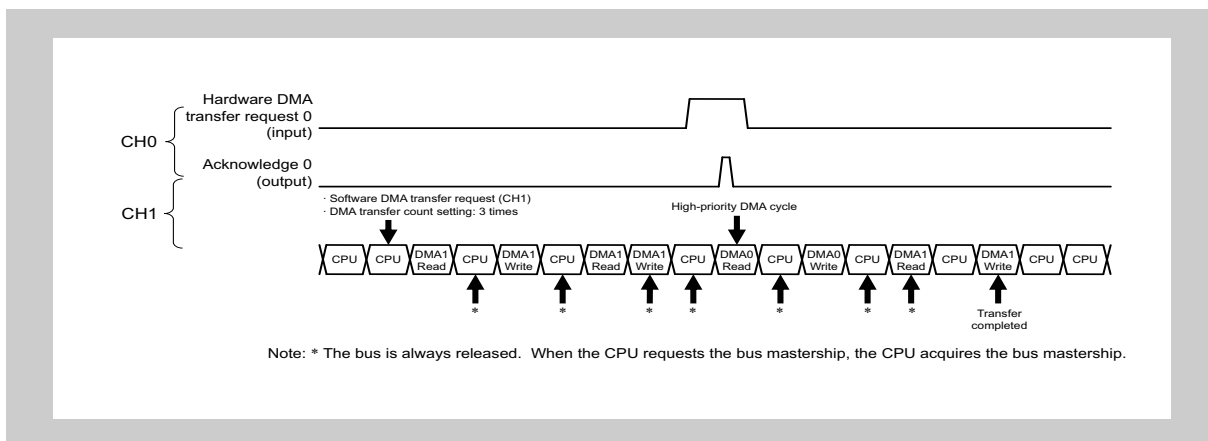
CH0

Hardware DMA transfer request 0 (input)

Acknowledge 0 (output)

CH1

· Software DMA transfer request (CH1)
· DMA transfer count setting: 3 times

High-priority DMA cycle

CPU CPU DMA1 Read CPU DMA1 Write CPU DMA1 Read DMA1 Write CPU DMA0 Read CPU DMA0 Write CPU DMA1 Read CPU DMA1 Write CPU CPU

* * * * * * *

Transfer completed

Note: * The bus is always released. When the CPU requests the bus mastership, the CPU acquires the bus mastership.